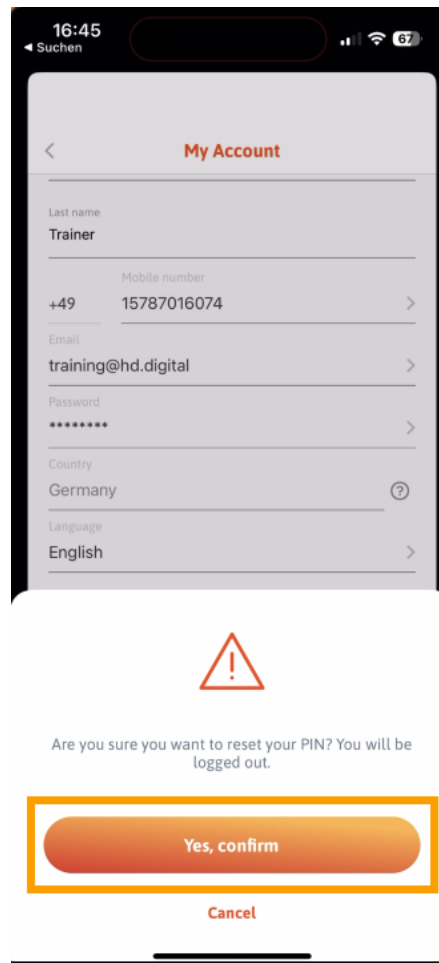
16:45
◂ Suchen
67

My Account

Last name
Trainer

+49
Mobile number
15787016074

Email
training@hd.digital

Password
********

Country
Germany

Language
English

Are you sure you want to reset your PIN? You will be logged out.

Yes, confirm

Cancel